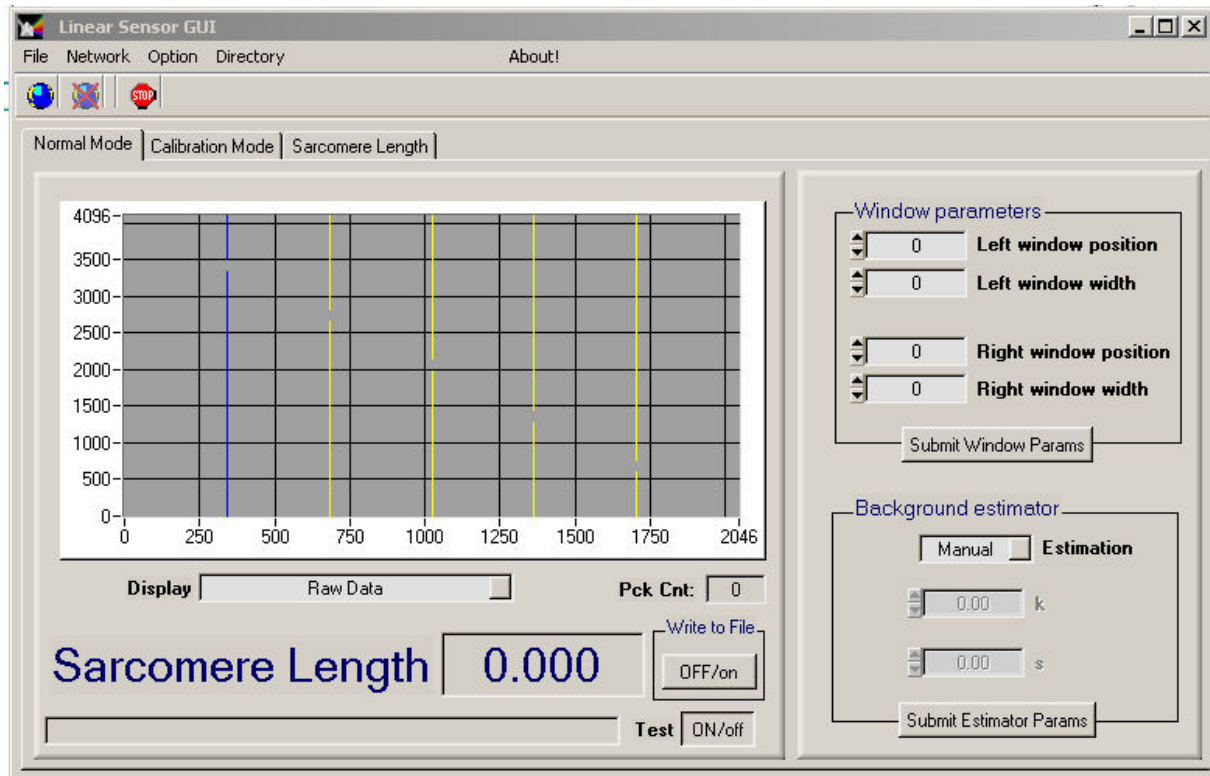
Linear Sensor GUI

File Network Option Directory About!

STOP

Normal Mode | Calibration Mode | Sarcomere Length

4096
3500
3000
2500
2000
1500
1000
500
0

0 250 500 750 1000 1250 1500 1750 2046

Display Raw Data

Pck Cnt: 0

Sarcomere Length 0.000

Write to File
OFF/on

Test ON/off

Window parameters
0 Left window position
0 Left window width
0 Right window position
0 Right window width
Submit Window Params

Background estimator
Manual Estimation
0.00 k
0.00 s
Submit Estimator Params